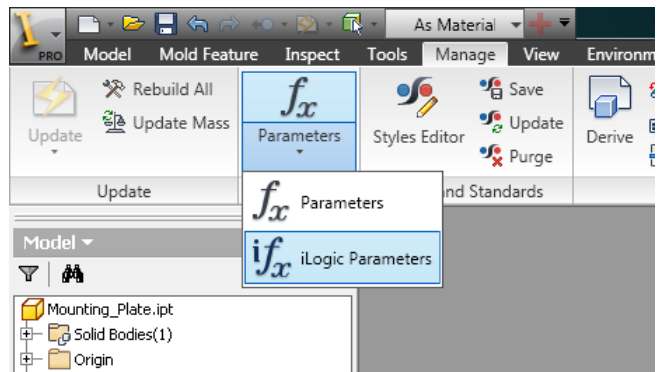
PRO

As Material

Model Mold Feature Inspect Tools Manage View Environm

Update

Rebuild All

Update Mass

Update

$f_x$

Parameters

Styles Editor

Save

Update

Purge

nd Standards

Derive

$f_x$ Parameters

$i f_x$ iLogic Parameters

Model

Mounting_Plate.ipt

Solid Bodies(1)

Origin